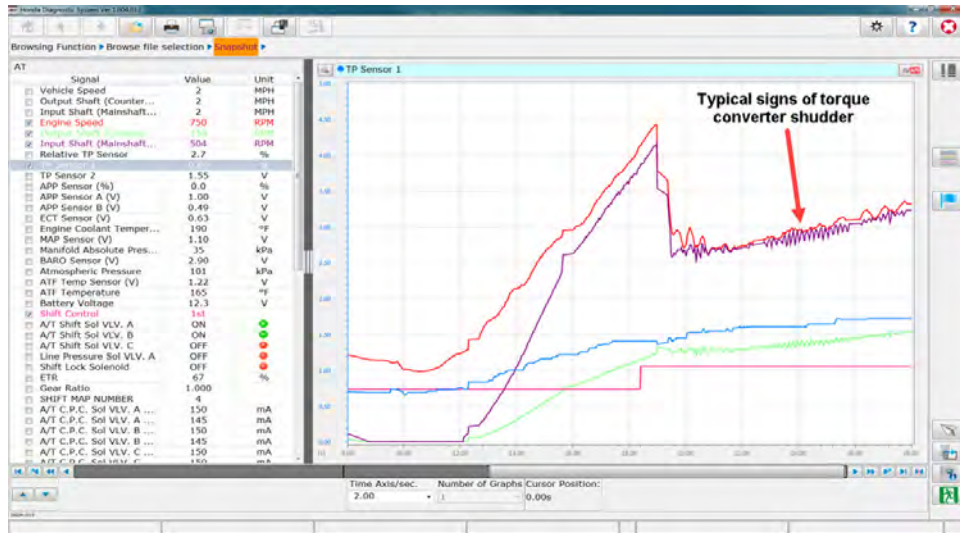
Honda Diagnostic System Ver 1.004.012

Browsing Function ▸ Browse file selection ▸ Snapshot ▸

AT

| Signal | Value | Unit |
|---|---|---|
| Vehicle Speed | 2 | MPH |
| Output Shaft (Counter... | 2 | MPH |
| Input Shaft (Mainshaft... | 2 | MPH |
| Engine Speed | 750 | RPM |
| Output Shaft (Counter... | 150 | RPM |
| Input Shaft (Mainshaft... | 504 | RPM |
| Relative TP Sensor | 2.7 | % |
| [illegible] | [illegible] | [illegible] |
| TP Sensor 2 | 1.55 | V |
| APP Sensor (%) | 0.0 | % |
| APP Sensor A (V) | 1.00 | V |
| APP Sensor B (V) | 0.49 | V |
| ECT Sensor (V) | 0.63 | V |
| Engine Coolant Temper... | 190 | °F |
| MAP Sensor (V) | 1.10 | V |
| Manifold Absolute Pres... | 35 | kPa |
| BARO Sensor (V) | 2.90 | V |
| Atmospheric Pressure | 101 | kPa |
| ATF Temp Sensor (V) | 1.22 | V |
| ATF Temperature | 165 | °F |
| Battery Voltage | 12.3 | V |
| Shift Control | 1st | |
| A/T Shift Sol VLV. A | ON | |
| A/T Shift Sol VLV. B | ON | |
| A/T Shift Sol VLV. C | OFF | |
| Line Pressure Sol VLV. A | OFF | |
| Shift Lock Solenoid | OFF | |
| ETR | 67 | % |
| Gear Ratio | 1.000 | |
| SHIFT MAP NUMBER | 4 | |
| A/T C.P.C. Sol VLV. A ... | 150 | mA |
| A/T C.P.C. Sol VLV. A ... | 145 | mA |
| A/T C.P.C. Sol VLV. B ... | 150 | mA |
| A/T C.P.C. Sol VLV. B ... | 145 | mA |
| A/T C.P.C. Sol VLV. C ... | 150 | mA |
| A/T C.P.C. Sol VLV. C ... | 150 | mA |

TP Sensor 1

Typical signs of torque converter shudder

Time Axis/sec.
2.00
Number of Graphs
1
Cursor Position:
0.00s